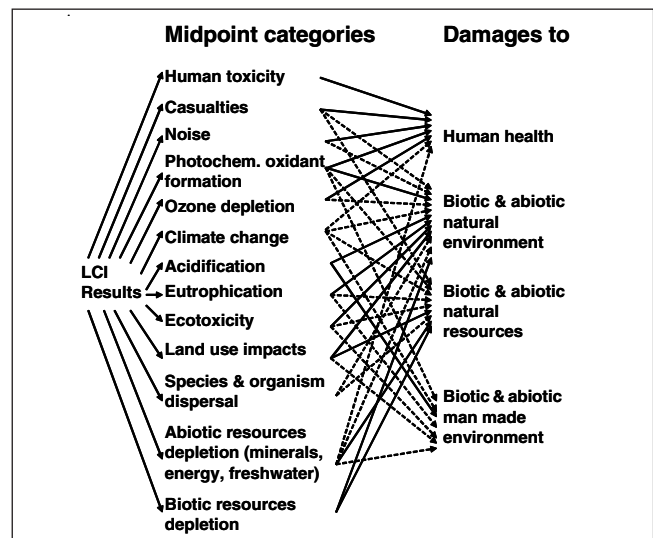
Midpoint categories

Damages to

LCI Results

Human toxicity

Casualties

Noise

Photochem. oxidant formation

Ozone depletion

Climate change

Acidification

Eutrophication

Ecotoxicity

Land use impacts

Species & organism dispersal

Abiotic resources depletion (minerals, energy, freshwater)

Biotic resources depletion

Human health

Biotic & abiotic natural environment

Biotic & abiotic natural resources

Biotic & abiotic man made environment